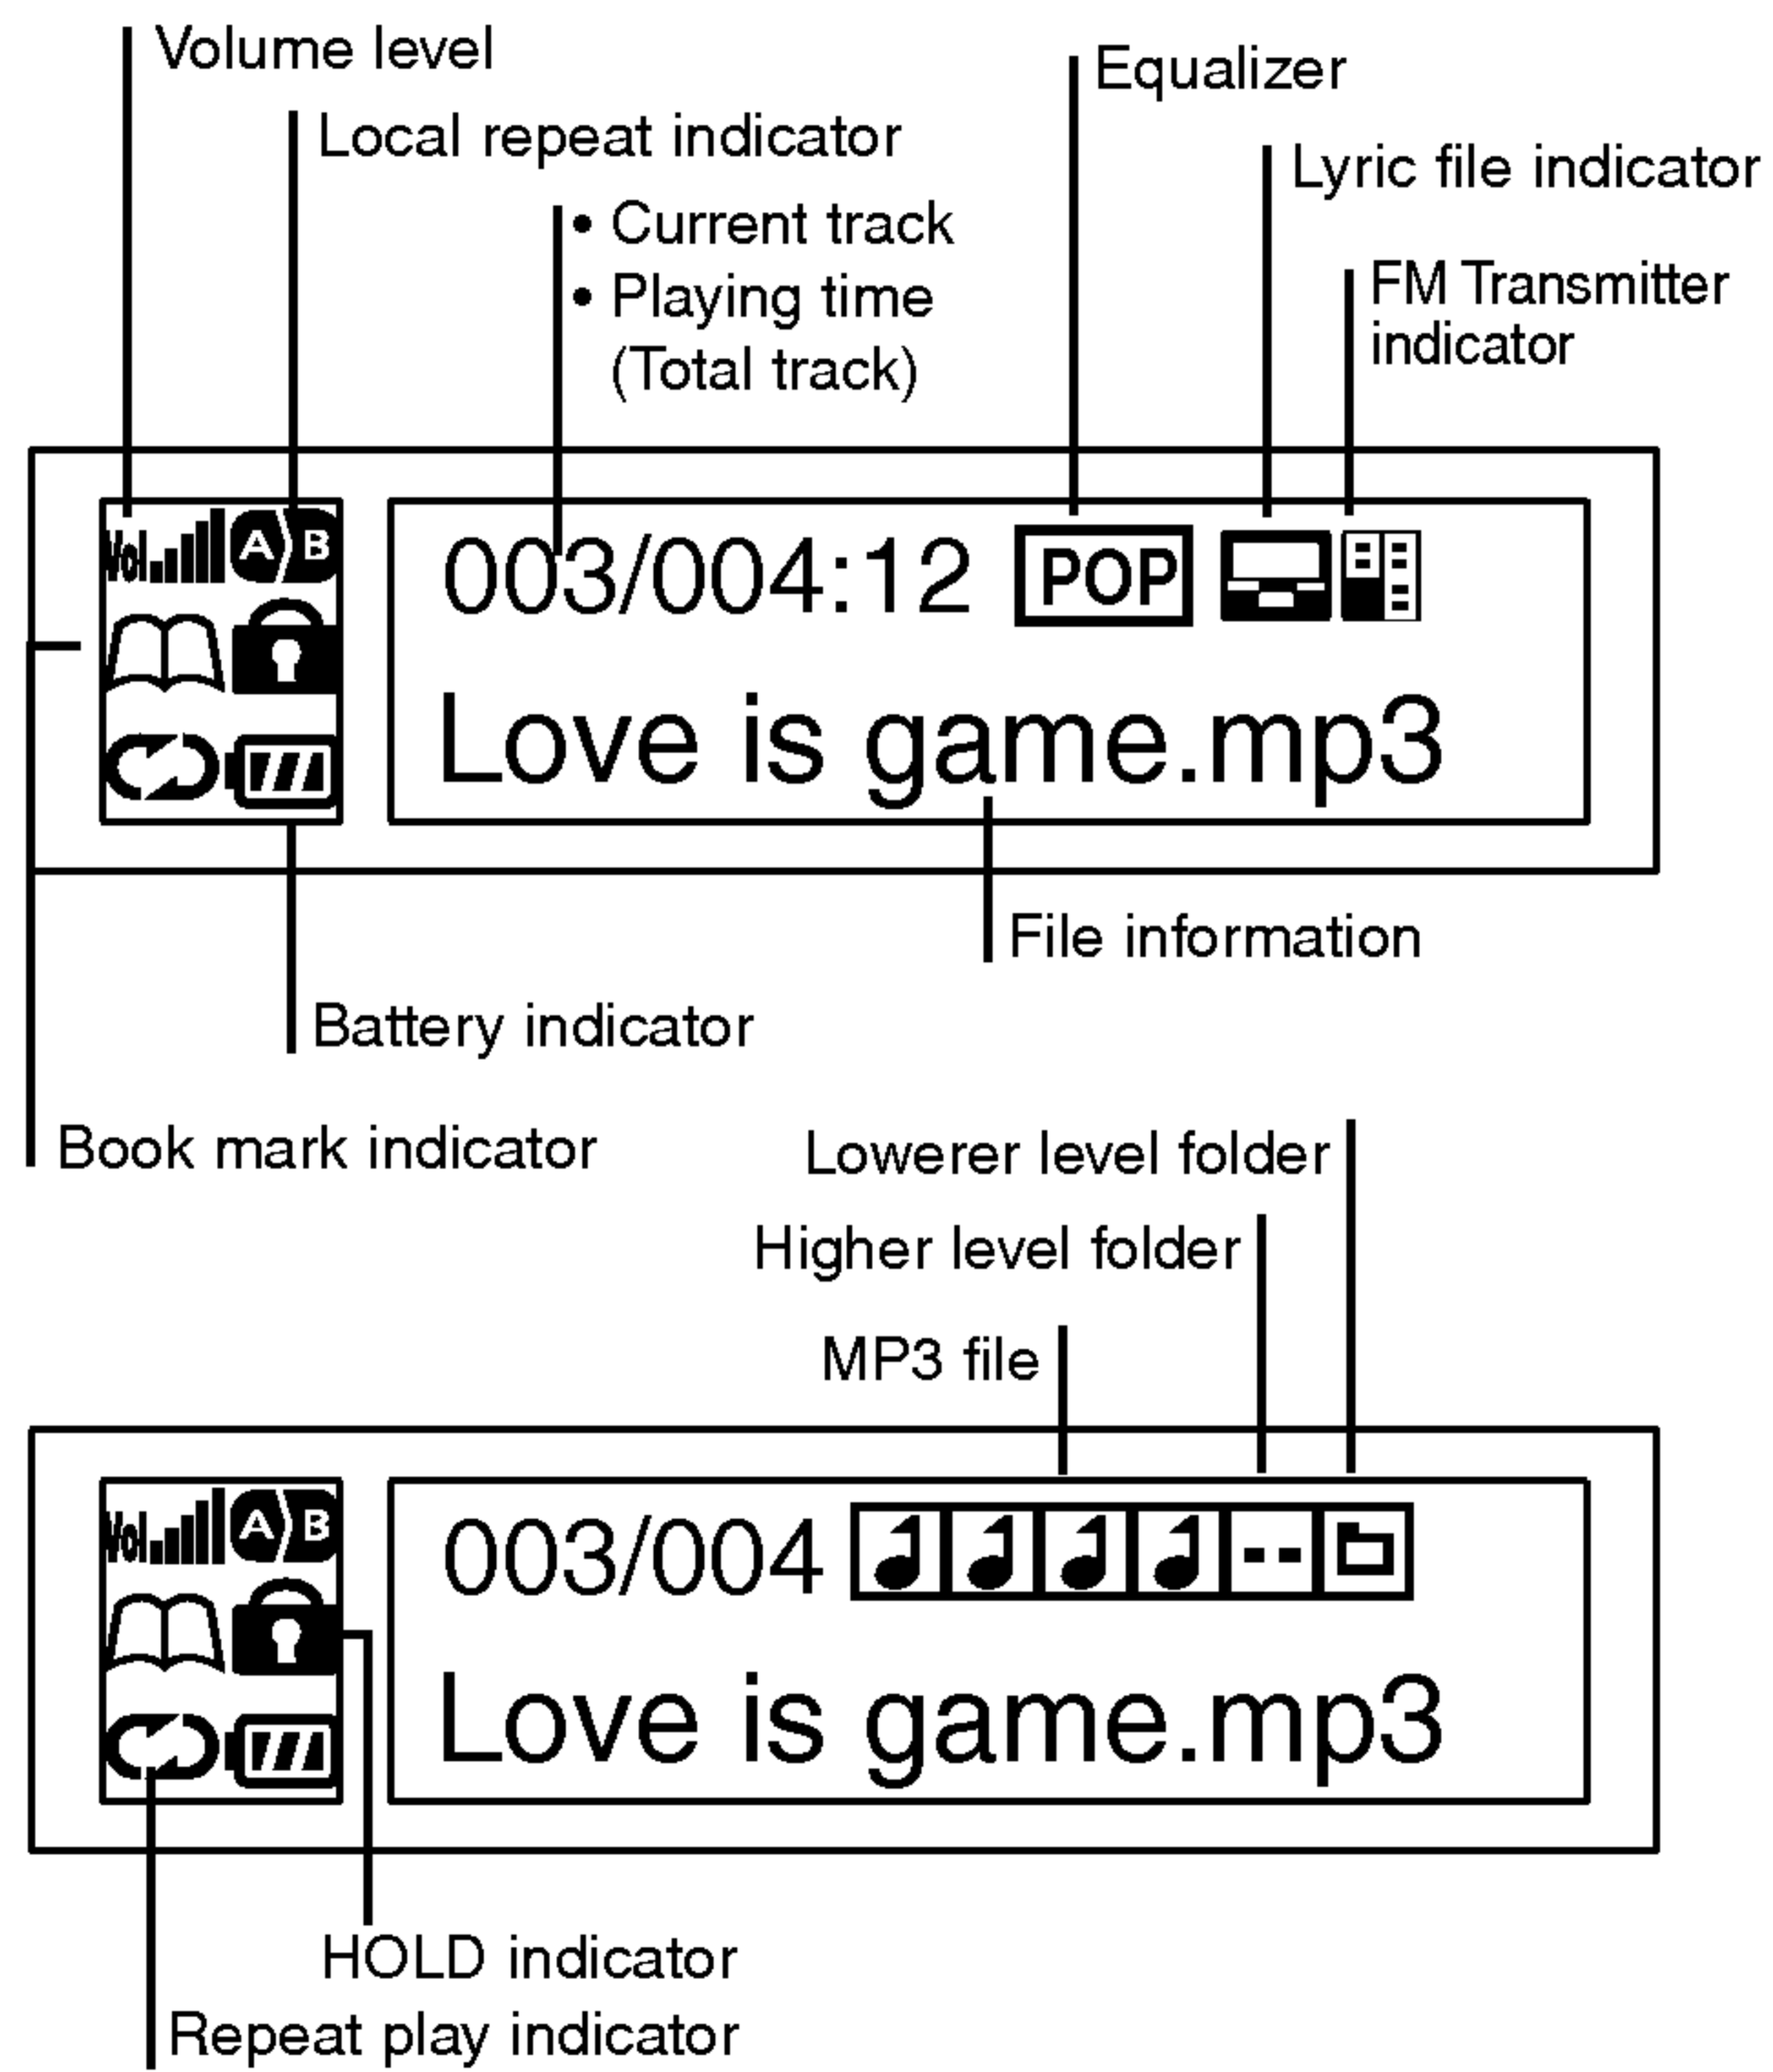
Volume level
Local repeat indicator
• Current track
• Playing time
(Total track)
Equalizer
Lyric file indicator
FM Transmitter indicator

Vol
A B
003/004:12 POP
Love is game.mp3

File information
Battery indicator
Book mark indicator

Lowerer level folder
Higher level folder
MP3 file

Vol
A B
003/004
Love is game.mp3

HOLD indicator
Repeat play indicator